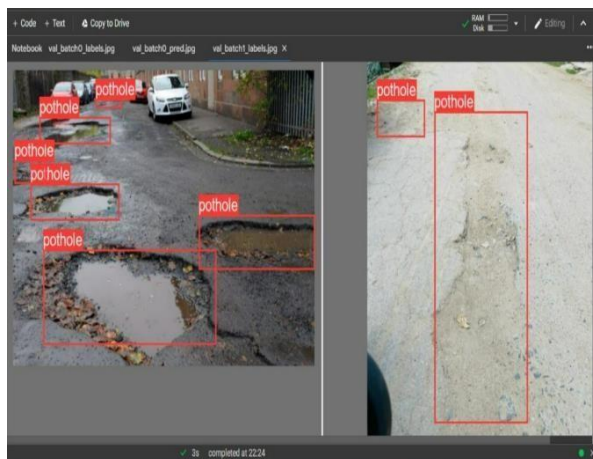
+ Code + Text Copy to Drive RAM Disk Editing

Notebook val_batch0_labels.jpg val_batch0_pred.jpg val_batch1_labels.jpg ×

pothole
pothole
pothole
pothole
pothole
pothole
pothole
pothole

✓ 3s completed at 22:24